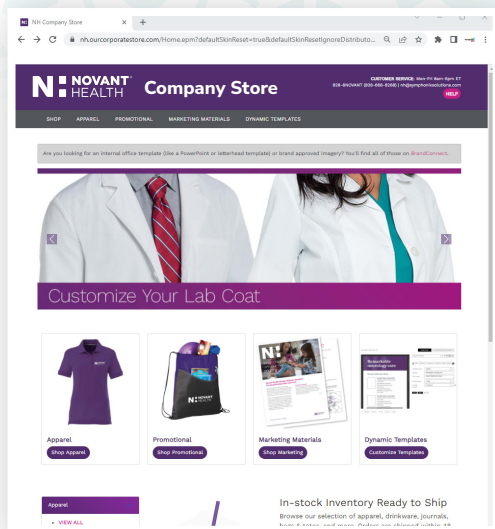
NH Company Store × +

nh.ourcorporatestore.com/Home.epm?defaultSkinReset=true&defaultSkinResetIgnoreDistributo...

N: NOVANT HEALTH Company Store

CUSTOMER SERVICE: Mon-Fri 8am-5pm ET
828-8NOVANT (828-866-8268) | nh@symphonicsolutions.com
HELP

SHOP APPAREL PROMOTIONAL MARKETING MATERIALS DYNAMIC TEMPLATES

Are you looking for an internal office template (like a PowerPoint or letterhead template) or brand approved imagery? You'll find all of those on BrandConnect.

Customize Your Lab Coat

Apparel
Shop Apparel

Promotional
Shop Promotional

Marketing Materials
Shop Marketing

Dynamic Templates
Customize Templates

Apparel
• VIEW ALL

In-stock Inventory Ready to Ship
Browse our selection of apparel, drinkware, journals, bags & totes, and more. Orders are shipped within 48